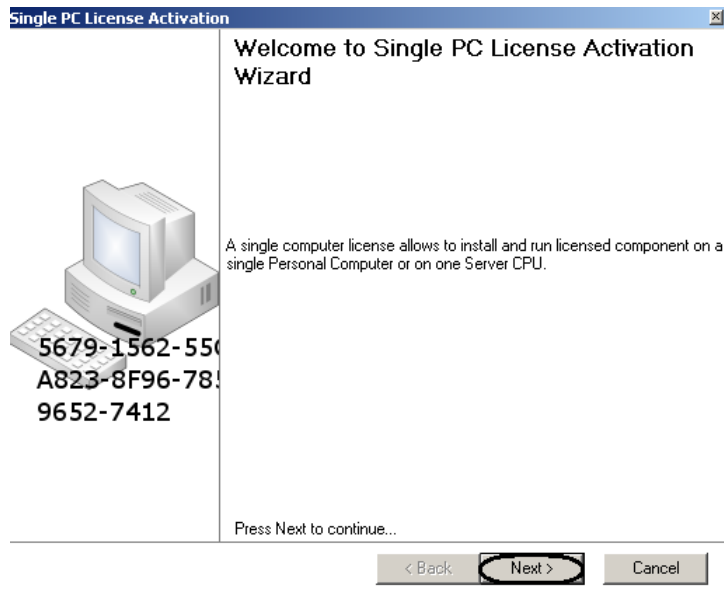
Single PC License Activation

Welcome to Single PC License Activation Wizard

5679-1562-55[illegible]
A823-8F96-78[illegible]
9652-7412

A single computer license allows to install and run licensed component on a single Personal Computer or on one Server CPU.

Press Next to continue...

< Back Next > Cancel